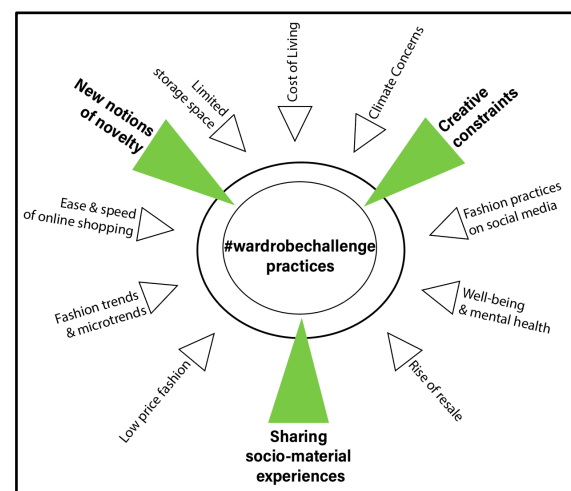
New notions of novelty

Limited storage space

Cost of Living

Climate Concerns

Creative constraints

Ease & speed of online shopping

#wardrobechallenge practices

Fashion practices on social media

Fashion trends & microtrends

Well-being & mental health

Low price fashion

Rise of resale

Sharing socio-material experiences